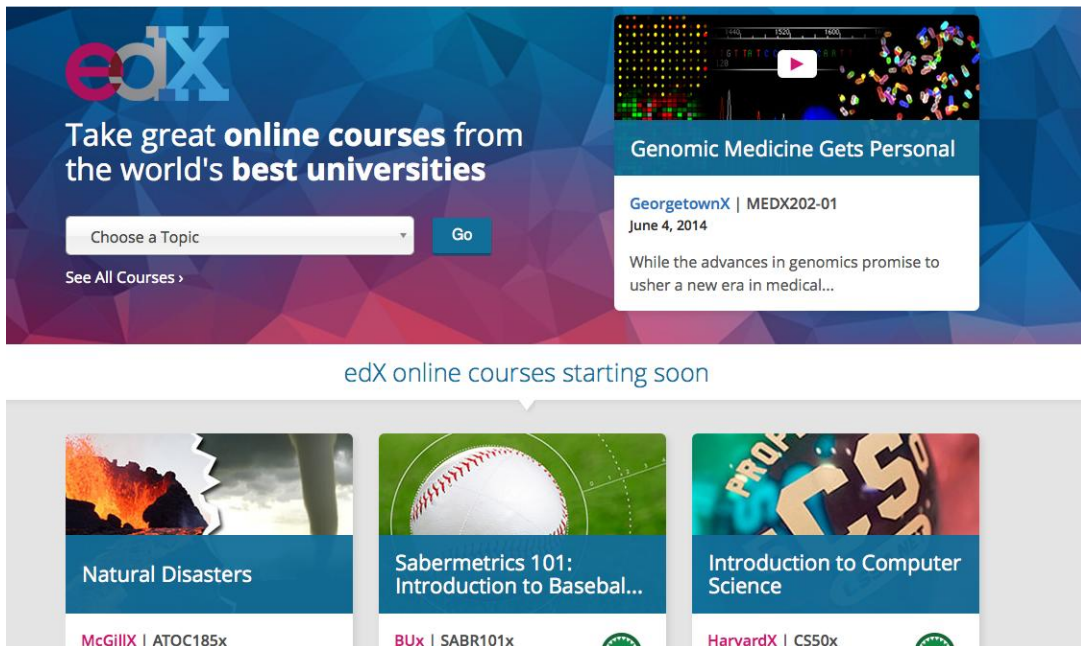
edX

Take great **online courses** from the world's **best universities**

Choose a Topic

Go

See All Courses ›

Genomic Medicine Gets Personal

GeorgetownX | MEDX202-01
June 4, 2014

While the advances in genomics promise to usher a new era in medical...

edX online courses starting soon

Natural Disasters

McGillX | ATOC185x

Sabermetrics 101: Introduction to Basebal...

BUx | SABR101x

Introduction to Computer Science

HarvardX | CS50x